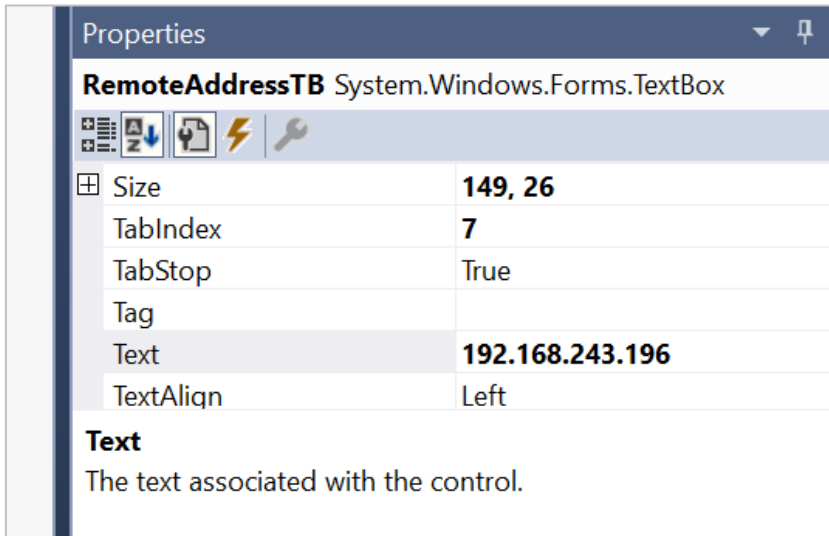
Properties

RemoteAddressTB System.Windows.Forms.TextBox

| | |
|---|---|
| ⊞ Size | 149, 26 |
| TabIndex | 7 |
| TabStop | True |
| Tag | |
| Text | 192.168.243.196 |
| TextAlign | Left |

Text
The text associated with the control.